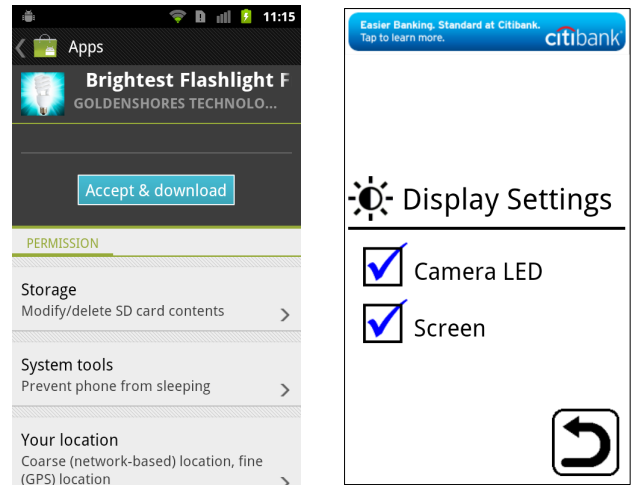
11:15

Apps

Brightest Flashlight F

GOLDENSHORES TECHNOLO...

Accept & download

PERMISSION

Storage
Modify/delete SD card contents

System tools
Prevent phone from sleeping

Your location
Coarse (network-based) location, fine (GPS) location

Easier Banking. Standard at Citibank.
Tap to learn more.
citibank

Display Settings

Camera LED

Screen